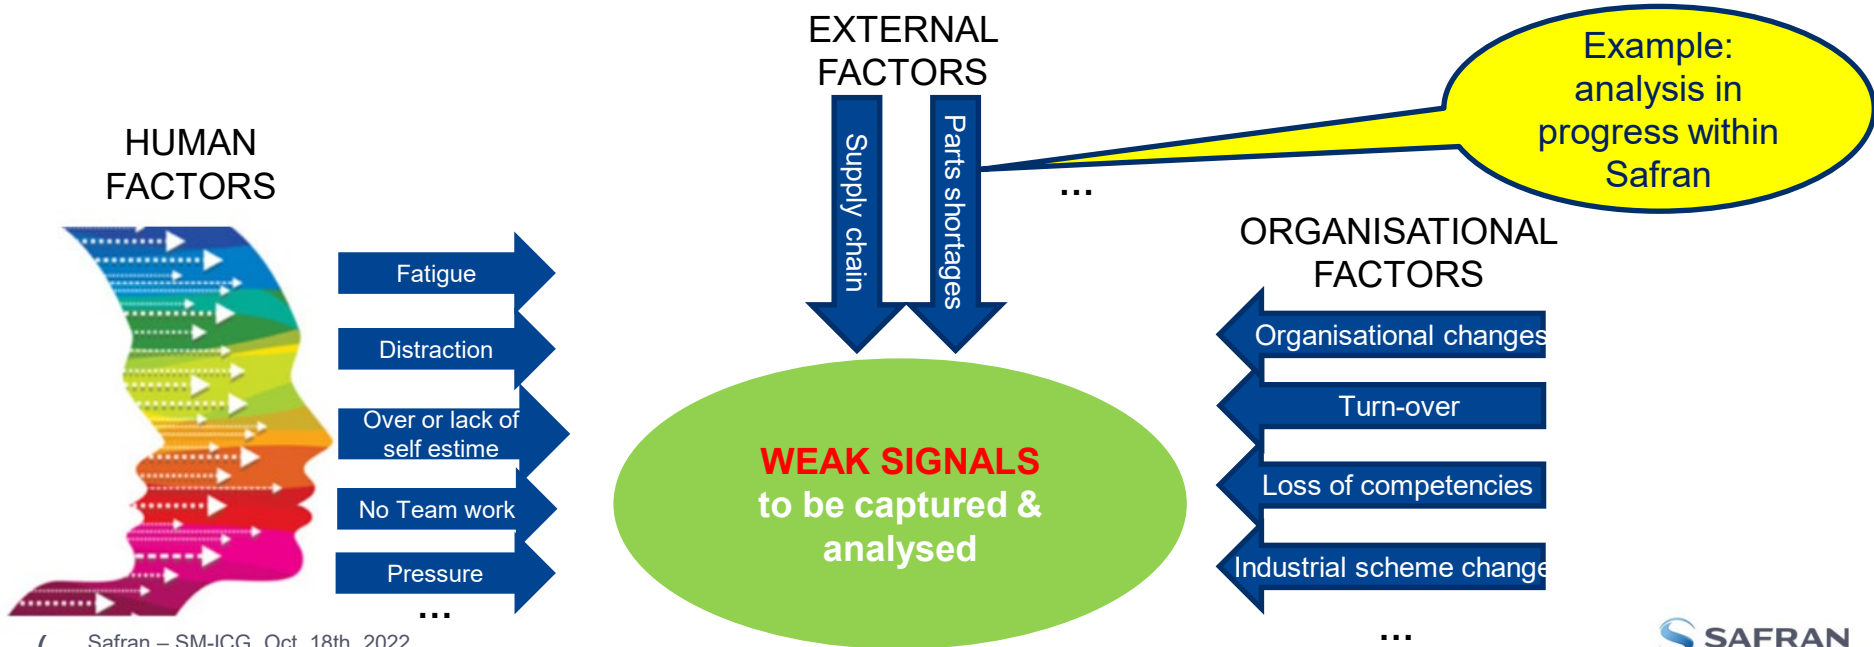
EXTERNAL FACTORS

Supply chain

Parts shortages

...

Example: analysis in progress within Safran

HUMAN FACTORS

Fatigue

Distraction

Over or lack of self estime

No Team work

Pressure

...

WEAK SIGNALS
to be captured & analysed

ORGANISATIONAL FACTORS

Organisational changes

Turn-over

Loss of competencies

Industrial scheme change

...

Safran – SM-ICG Oct. 18th, 2022

SAFRAN